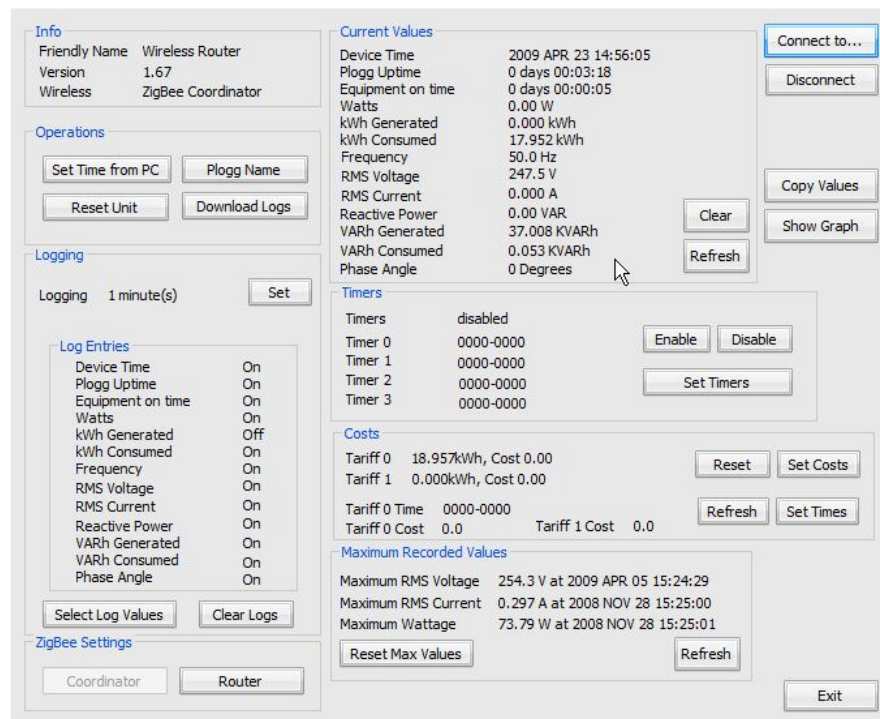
Info
Friendly Name Wireless Router
Version 1.67
Wireless ZigBee Coordinator

Operations
Set Time from PC
Plogg Name
Reset Unit
Download Logs

Logging
Logging 1 minute(s)
Set

Log Entries
| | |
|---|---|
| Device Time | On |
| Plogg Uptime | On |
| Equipment on time | On |
| Watts | On |
| kWh Generated | Off |
| kWh Consumed | On |
| Frequency | On |
| RMS Voltage | On |
| RMS Current | On |
| Reactive Power | On |
| VARh Generated | On |
| VARh Consumed | On |
| Phase Angle | On |

Select Log Values
Clear Logs

ZigBee Settings
Coordinator
Router

Current Values
| | |
|---|---|
| Device Time | 2009 APR 23 14:56:05 |
| Plogg Uptime | 0 days 00:03:18 |
| Equipment on time | 0 days 00:00:05 |
| Watts | 0.00 W |
| kWh Generated | 0.000 kWh |
| kWh Consumed | 17.952 kWh |
| Frequency | 50.0 Hz |
| RMS Voltage | 247.5 V |
| RMS Current | 0.000 A |
| Reactive Power | 0.00 VAR |
| VARh Generated | 37.008 KVARh |
| VARh Consumed | 0.053 KVARh |
| Phase Angle | 0 Degrees |

Clear
Refresh

Timers
| | |
|---|---|
| Timers | disabled |
| Timer 0 | 0000-0000 |
| Timer 1 | 0000-0000 |
| Timer 2 | 0000-0000 |
| Timer 3 | 0000-0000 |

Enable
Disable
Set Timers

Costs
Tariff 0 18.957kWh, Cost 0.00
Tariff 1 0.000kWh, Cost 0.00
Tariff 0 Time 0000-0000
Tariff 0 Cost 0.0
Tariff 1 Cost 0.0
Reset
Set Costs
Refresh
Set Times

Maximum Recorded Values
Maximum RMS Voltage 254.3 V at 2009 APR 05 15:24:29
Maximum RMS Current 0.297 A at 2008 NOV 28 15:25:00
Maximum Wattage 73.79 W at 2008 NOV 28 15:25:01
Reset Max Values
Refresh

Connect to...
Disconnect
Copy Values
Show Graph
Exit